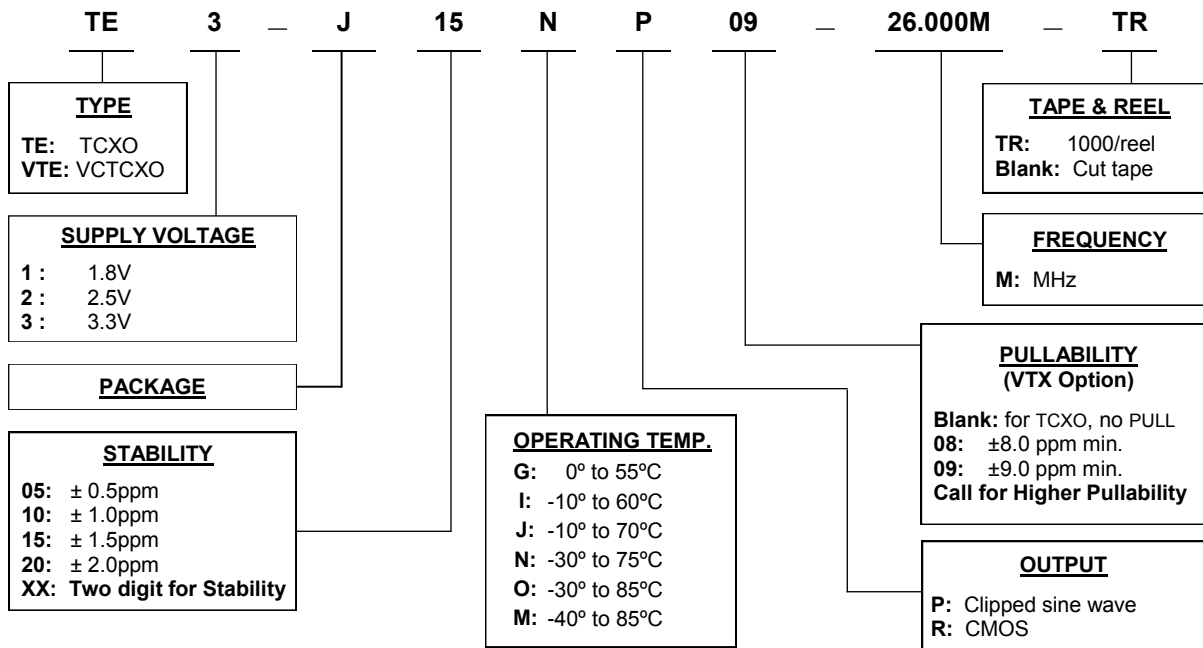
TE 3 _ J 15 N P 09 _ 26.000M _ TR

TYPE
TE: TCXO
VTE: VCTCXO

SUPPLY VOLTAGE
1 : 1.8V
2 : 2.5V
3 : 3.3V

PACKAGE

STABILITY
05: ± 0.5ppm
10: ± 1.0ppm
15: ± 1.5ppm
20: ± 2.0ppm
XX: Two digit for Stability

OPERATING TEMP.
G: 0º to 55ºC
I: -10º to 60ºC
J: -10º to 70ºC
N: -30º to 75ºC
O: -30º to 85ºC
M: -40º to 85ºC

TAPE & REEL
TR: 1000/reel
Blank: Cut tape

FREQUENCY
M: MHz

PULLABILITY
(VTX Option)
Blank: for TCXO, no PULL
08: ±8.0 ppm min.
09: ±9.0 ppm min.
Call for Higher Pullability

OUTPUT
P: Clipped sine wave
R: CMOS